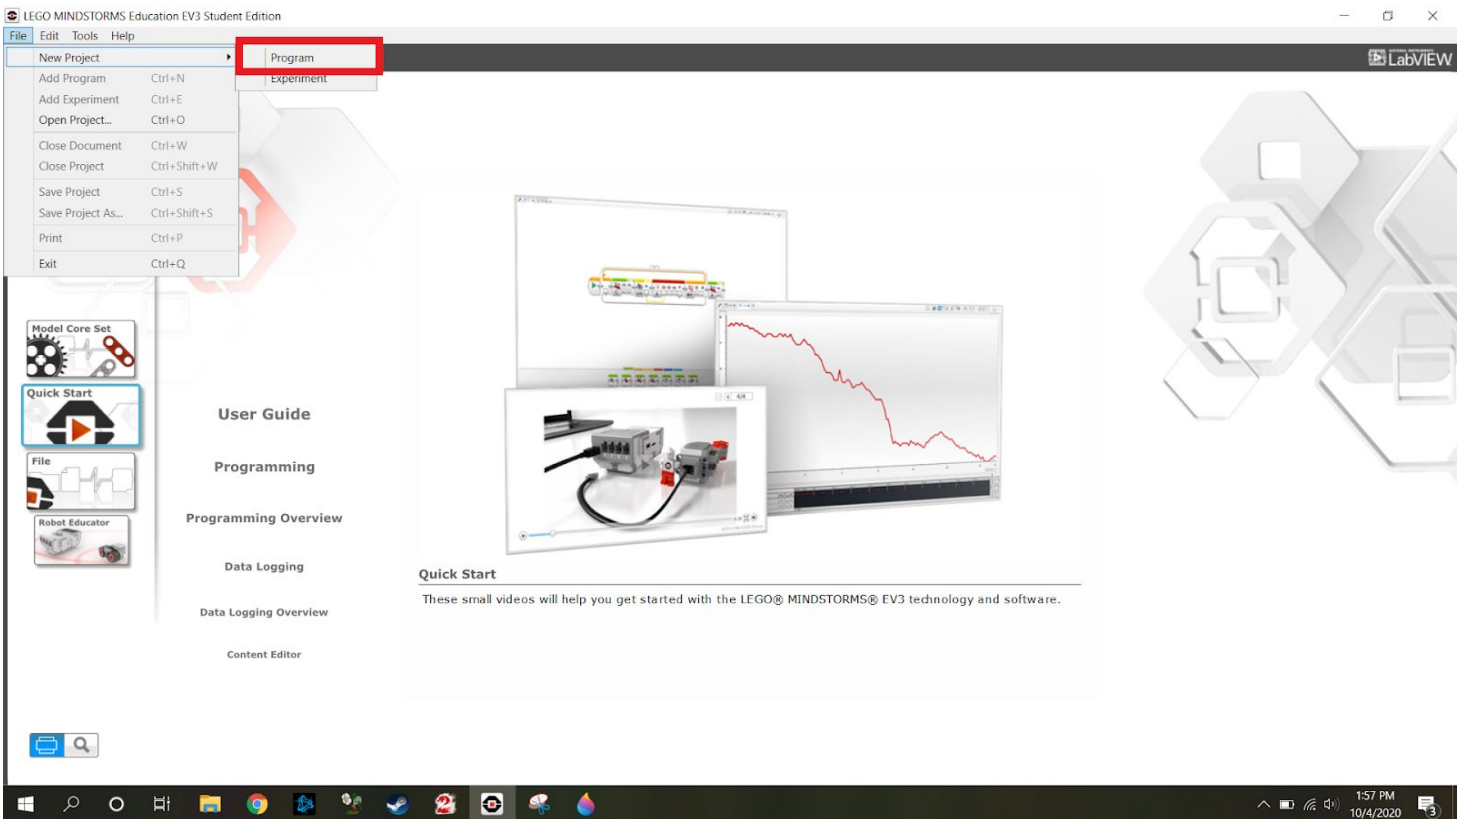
LEGO MINDSTORMS Education EV3 Student Edition

File Edit Tools Help

New Project
Add Program Ctrl+N
Add Experiment Ctrl+E
Open Project... Ctrl+O
Close Document Ctrl+W
Close Project Ctrl+Shift+W
Save Project Ctrl+S
Save Project As... Ctrl+Shift+S
Print Ctrl+P
Exit Ctrl+Q

Program
Experiment

LabVIEW

Model Core Set
Quick Start
File
Robot Educator

User Guide
Programming
Programming Overview
Data Logging
Data Logging Overview
Content Editor

Quick Start
These small videos will help you get started with the LEGO® MINDSTORMS® EV3 technology and software.

1:57 PM
10/4/2020
3